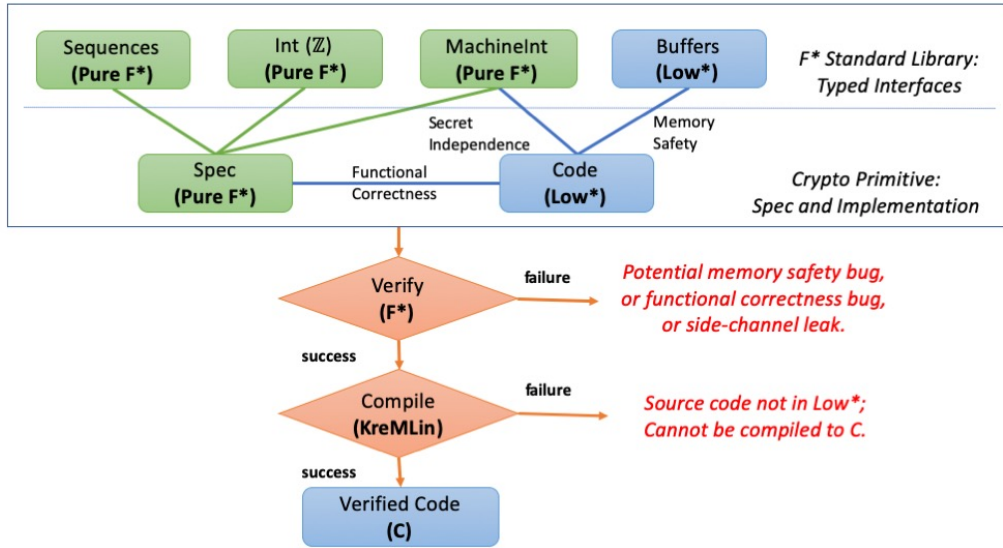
Sequences
(Pure F*)

Int ($\mathbb{Z}$)
(Pure F*)

MachineInt
(Pure F*)

Buffers
(Low*)

F* Standard Library:
Typed Interfaces

Secret Independence

Memory Safety

Spec
(Pure F*)

Functional Correctness

Code
(Low*)

Crypto Primitive:
Spec and Implementation

Verify
(F*)

failure

Potential memory safety bug, or functional correctness bug, or side-channel leak.

success

Compile
(KreMLin)

failure

Source code not in Low*; Cannot be compiled to C.

success

Verified Code
(C)